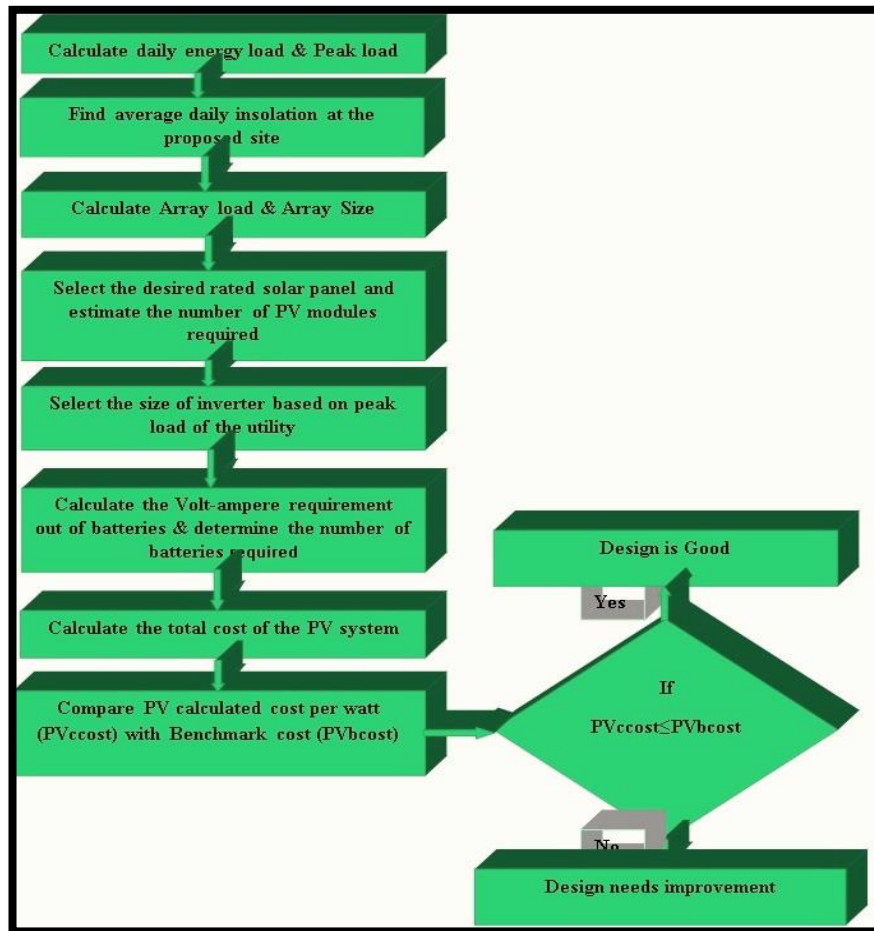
Calculate daily energy load & Peak load

Find average daily insolation at the proposed site

Calculate Array load & Array Size

Select the desired rated solar panel and estimate the number of PV modules required

Select the size of inverter based on peak load of the utility

Calculate the Volt-ampere requirement out of batteries & determine the number of batteries required

Calculate the total cost of the PV system

Compare PV calculated cost per watt (PVccost) with Benchmark cost (PVbcost)

Design is Good

Yes

If

PVccost≤PVbcost

No

Design needs improvement